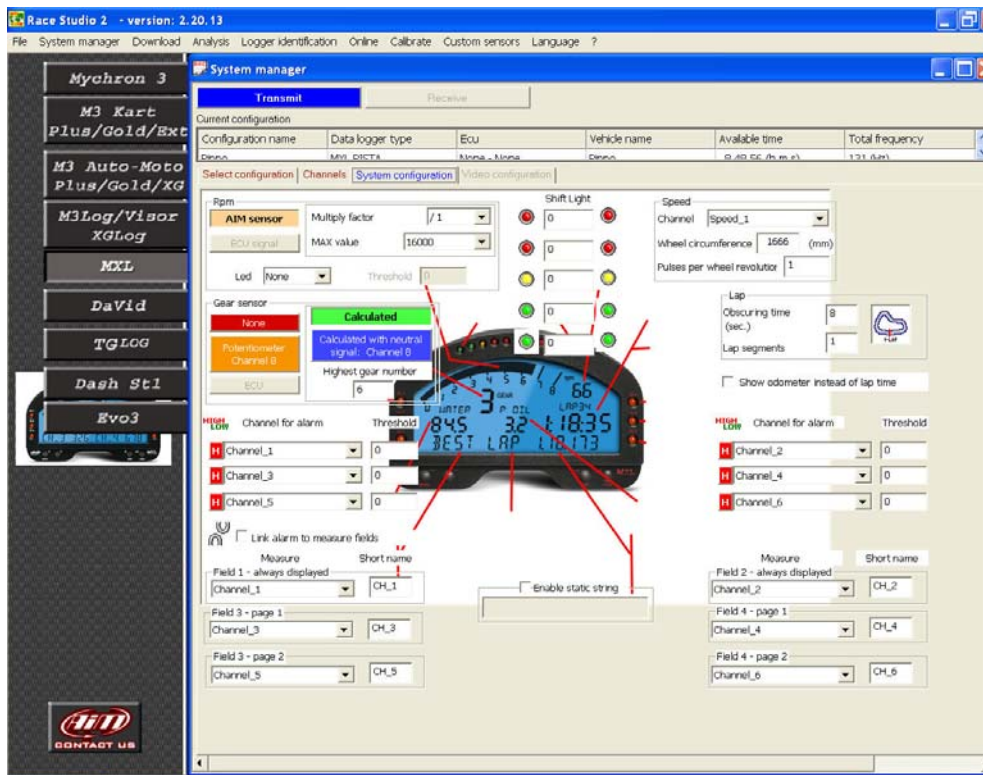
Race Studio 2 - version: 2.20.13

File System manager Download Analysis Logger identification Online Calibrate Custom sensors Language ?

Mychron 3
M3 Kart Plus/Gold/Ext
M3 Auto-Moto Plus/Gold/XG
M3Log/Visor XGLog
MXL
DaVid
TGLOG
Dash St1
Evo3

CONTACT US

System manager

Transmit
Receive

Current configuration

| Configuration name | Data logger type | Ecu | Vehicle name | Available time | Total frequency |
|---|---|---|---|---|---|
| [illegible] | MXL PISTA | None - None | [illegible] | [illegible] (h m s) | 131 (Hz) |

Select configuration | Channels | System configuration | Video configuration

Rpm
AIM sensor
ECU signal
Multiply factor /1
MAX value 16000
Led None
Threshold 0

Shift Light
0
0
0
0
0

Speed
Channel Speed_1
Wheel circumference 1666 (mm)
Pulses per wheel revolution 1

Gear sensor
None
Potentiometer Channel 8
ECU
Calculated
Calculated with neutral signal: Channel 8
Highest gear number
6

Lap
Obscuring time (sec.) 8
Lap segments 1

Show odometer instead of lap time

66
LAP34
3 GEAR
WATER 84.5
P OIL 3.2
1:18:35
BEST LAP 1:18.173

HIGH LOW Channel for alarm Threshold
Channel_1 0
Channel_3 0
Channel_5 0

HIGH LOW Channel for alarm Threshold
Channel_2 0
Channel_4 0
Channel_6 0

Link alarm to measure fields

Measure Short name
Field 1 - always displayed
Channel_1 CH_1
Field 3 - page 1
Channel_3 CH_3
Field 3 - page 2
Channel_5 CH_5

Enable static string

Measure Short name
Field 2 - always displayed
Channel_2 CH_2
Field 4 - page 1
Channel_4 CH_4
Field 4 - page 2
Channel_6 CH_6